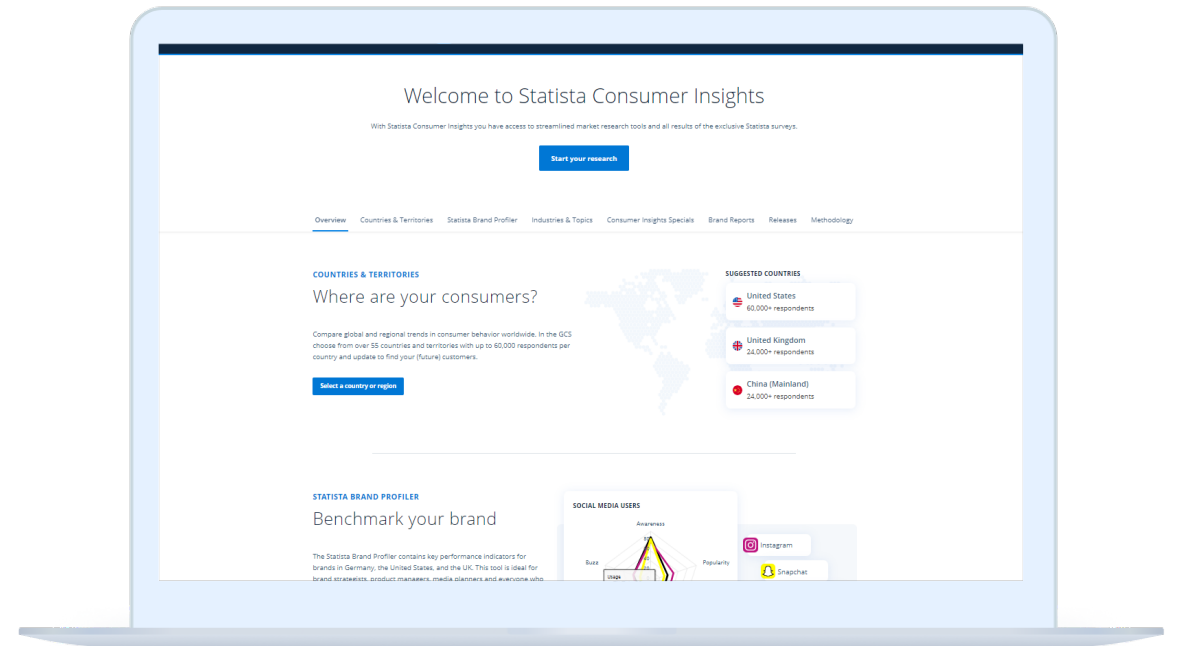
Welcome to Statista Consumer Insights

With Statista Consumer Insights you have access to streamlined market research tools and all results of the exclusive Statista surveys.

Start your research

Overview Countries & Territories Statista Brand Profiler Industries & Topics Consumer Insights Specials Brand Reports Releases Methodology

COUNTRIES & TERRITORIES

Where are your consumers?

Compare global and regional trends in consumer behavior worldwide. In the GCS choose from over 55 countries and territories with up to 60,000 respondents per country and update to find your (future) customers.

Select a country or region

SUGGESTED COUNTRIES

United States
60,000+ respondents

United Kingdom
24,000+ respondents

China (Mainland)
24,000+ respondents

STATISTA BRAND PROFILER

Benchmark your brand

The Statista Brand Profiler contains key performance indicators for brands in Germany, the United States, and the UK. This tool is ideal for brand strategists, product managers, media planners and everyone who

SOCIAL MEDIA USERS

Awareness

Buzz

Popularity

Usage

Instagram

Snapchat